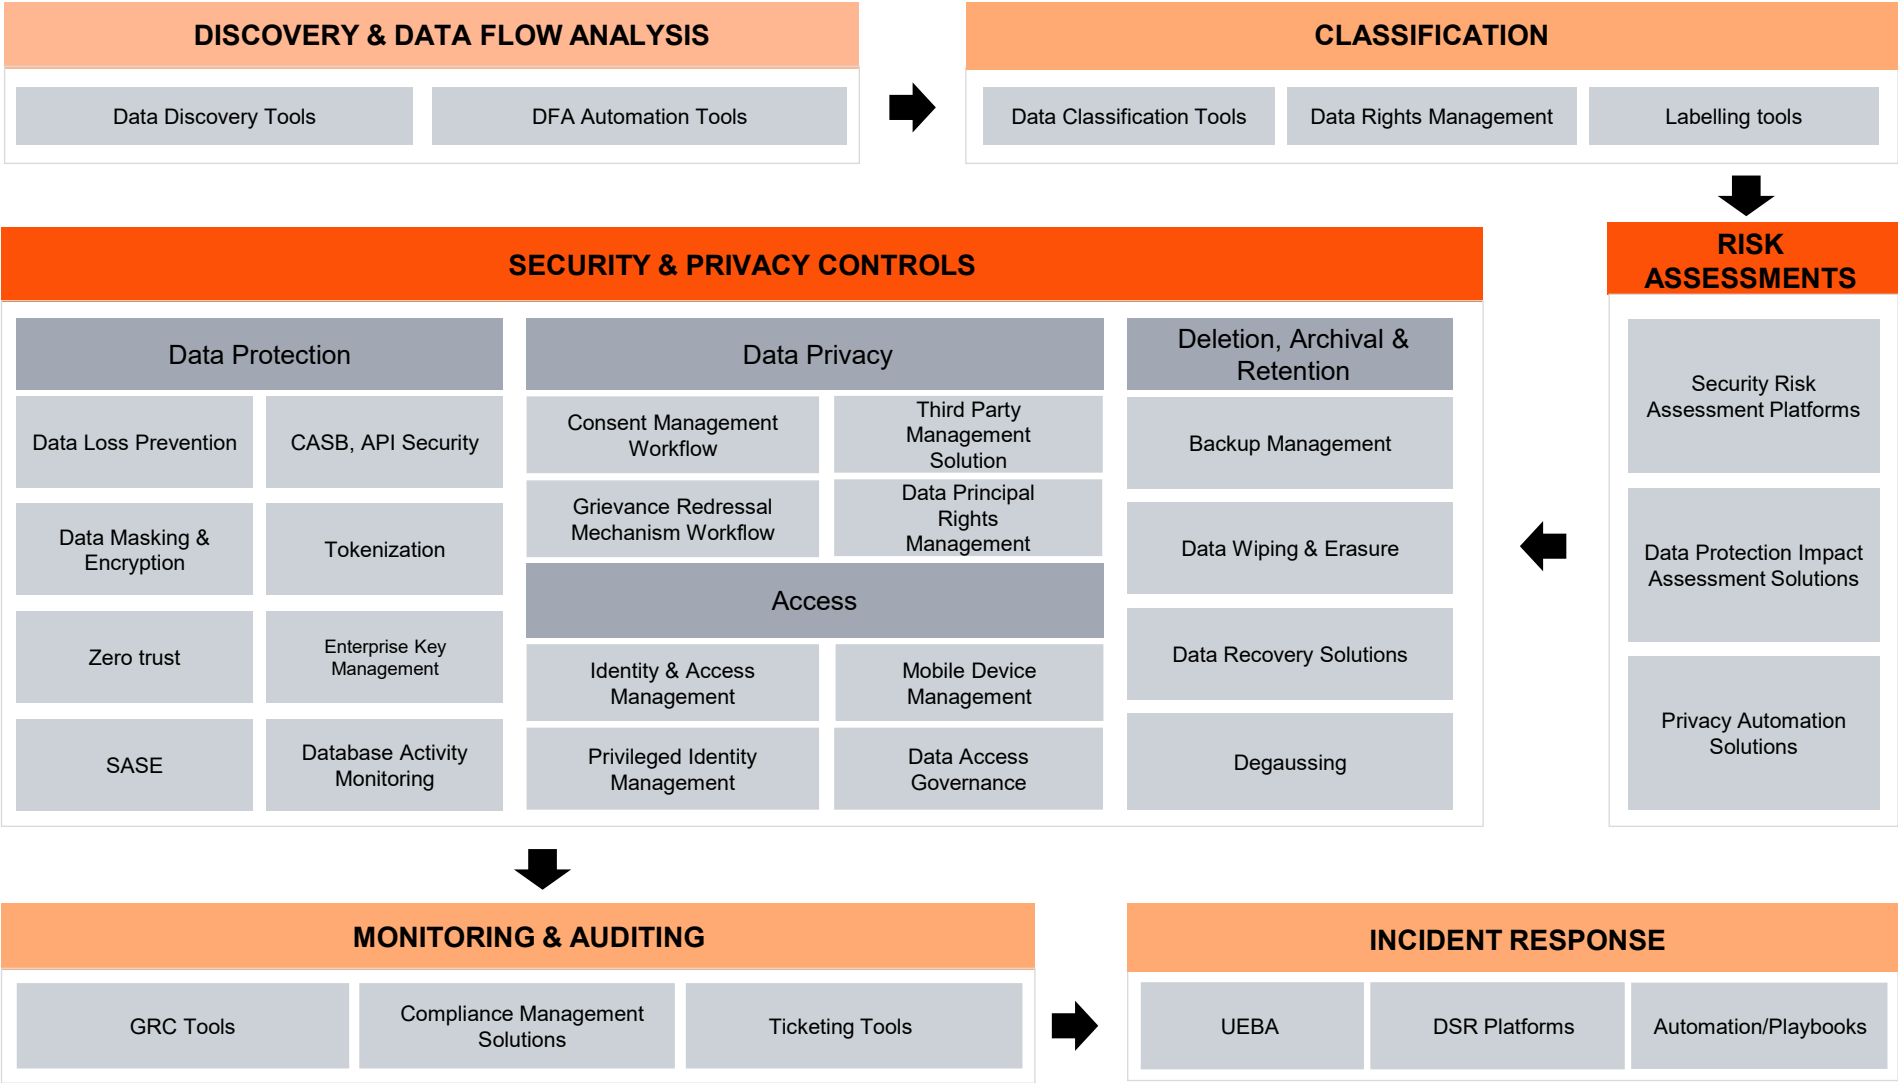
DISCOVERY & DATA FLOW ANALYSIS

Data Discovery Tools

DFA Automation Tools

CLASSIFICATION

Data Classification Tools

Data Rights Management

Labelling tools

RISK ASSESSMENTS

Security Risk Assessment Platforms

Data Protection Impact Assessment Solutions

Privacy Automation Solutions

SECURITY & PRIVACY CONTROLS

Data Protection

Data Loss Prevention

CASB, API Security

Data Masking & Encryption

Tokenization

Zero trust

Enterprise Key Management

SASE

Database Activity Monitoring

Data Privacy

Consent Management Workflow

Third Party Management Solution

Grievance Redressal Mechanism Workflow

Data Principal Rights Management

Access

Identity & Access Management

Mobile Device Management

Privileged Identity Management

Data Access Governance

Deletion, Archival & Retention

Backup Management

Data Wiping & Erasure

Data Recovery Solutions

Degaussing

MONITORING & AUDITING

GRC Tools

Compliance Management Solutions

Ticketing Tools

INCIDENT RESPONSE

UEBA

DSR Platforms

Automation/Playbooks